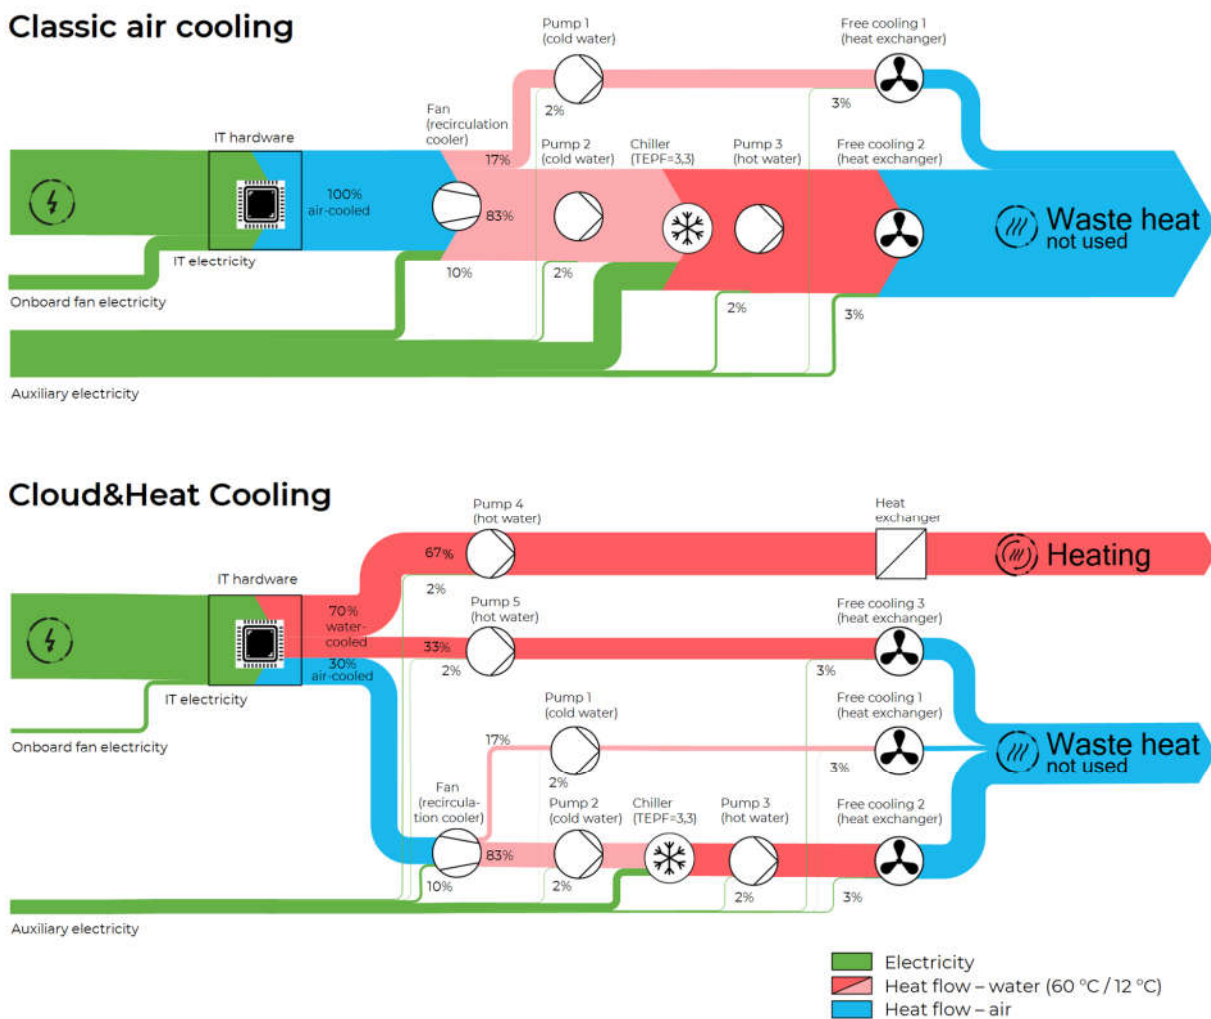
Classic air cooling

Pump 1 (cold water)

Free cooling 1 (heat exchanger)

2%

3%

IT hardware

Fan (recirculation cooler)

17%

Pump 2 (cold water)

Chiller (TEPF=3,3)

Pump 3 (hot water)

Free cooling 2 (heat exchanger)

100% air-cooled

83%

Waste heat not used

IT electricity

10%

2%

Onboard fan electricity

2%

3%

Auxiliary electricity

Cloud&Heat Cooling

Pump 4 (hot water)

Heat exchanger

67%

Heating

IT hardware

2%

70% water-cooled

Pump 5 (hot water)

Free cooling 3 (heat exchanger)

33%

30% air-cooled

2%

3%

IT electricity

Onboard fan electricity

Pump 1 (cold water)

Free cooling 1 (heat exchanger)

17%

Waste heat not used

2%

3%

Fan (recircula-tion cooler)

Pump 2 (cold water)

Chiller (TEPF=3,3)

Pump 3 (hot water)

Free cooling 2 (heat exchanger)

83%

10%

2%

2%

3%

Auxiliary electricity

Electricity

Heat flow – water (60 °C / 12 °C)

Heat flow – air